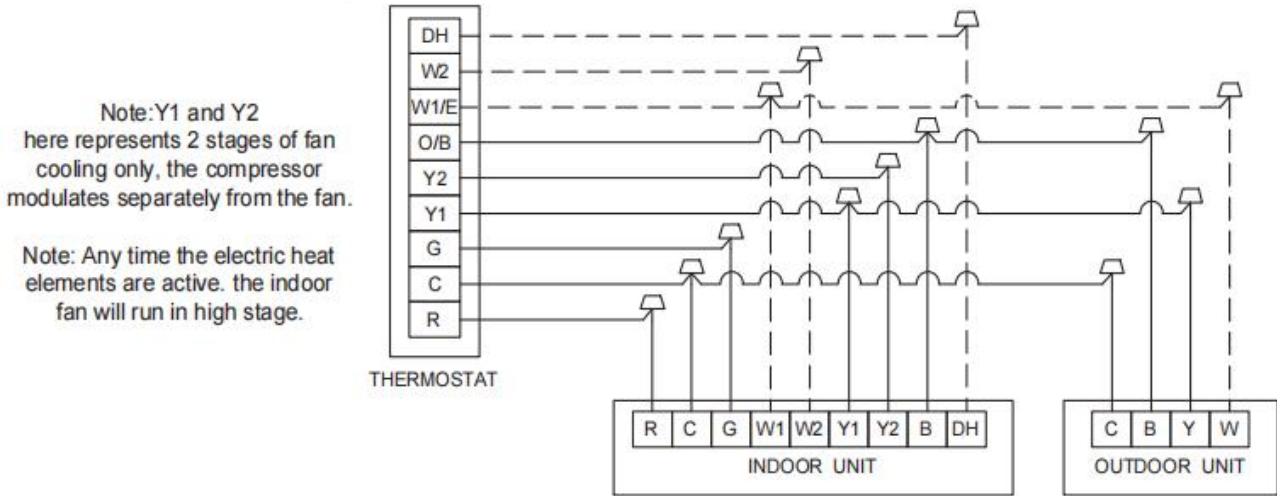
Note:Y1 and Y2 here represents 2 stages of fan cooling only, the compressor modulates separately from the fan.

Note: Any time the electric heat elements are active. the indoor fan will run in high stage.

DH
W2
W1/E
O/B
Y2
Y1
G
C
R

THERMOSTAT

| R | C | G | W1 | W2 | Y1 | Y2 | B | DH |
|---|---|---|---|---|---|---|---|---|

INDOOR UNIT

| C | B | Y | W |
|---|---|---|---|

OUTDOOR UNIT